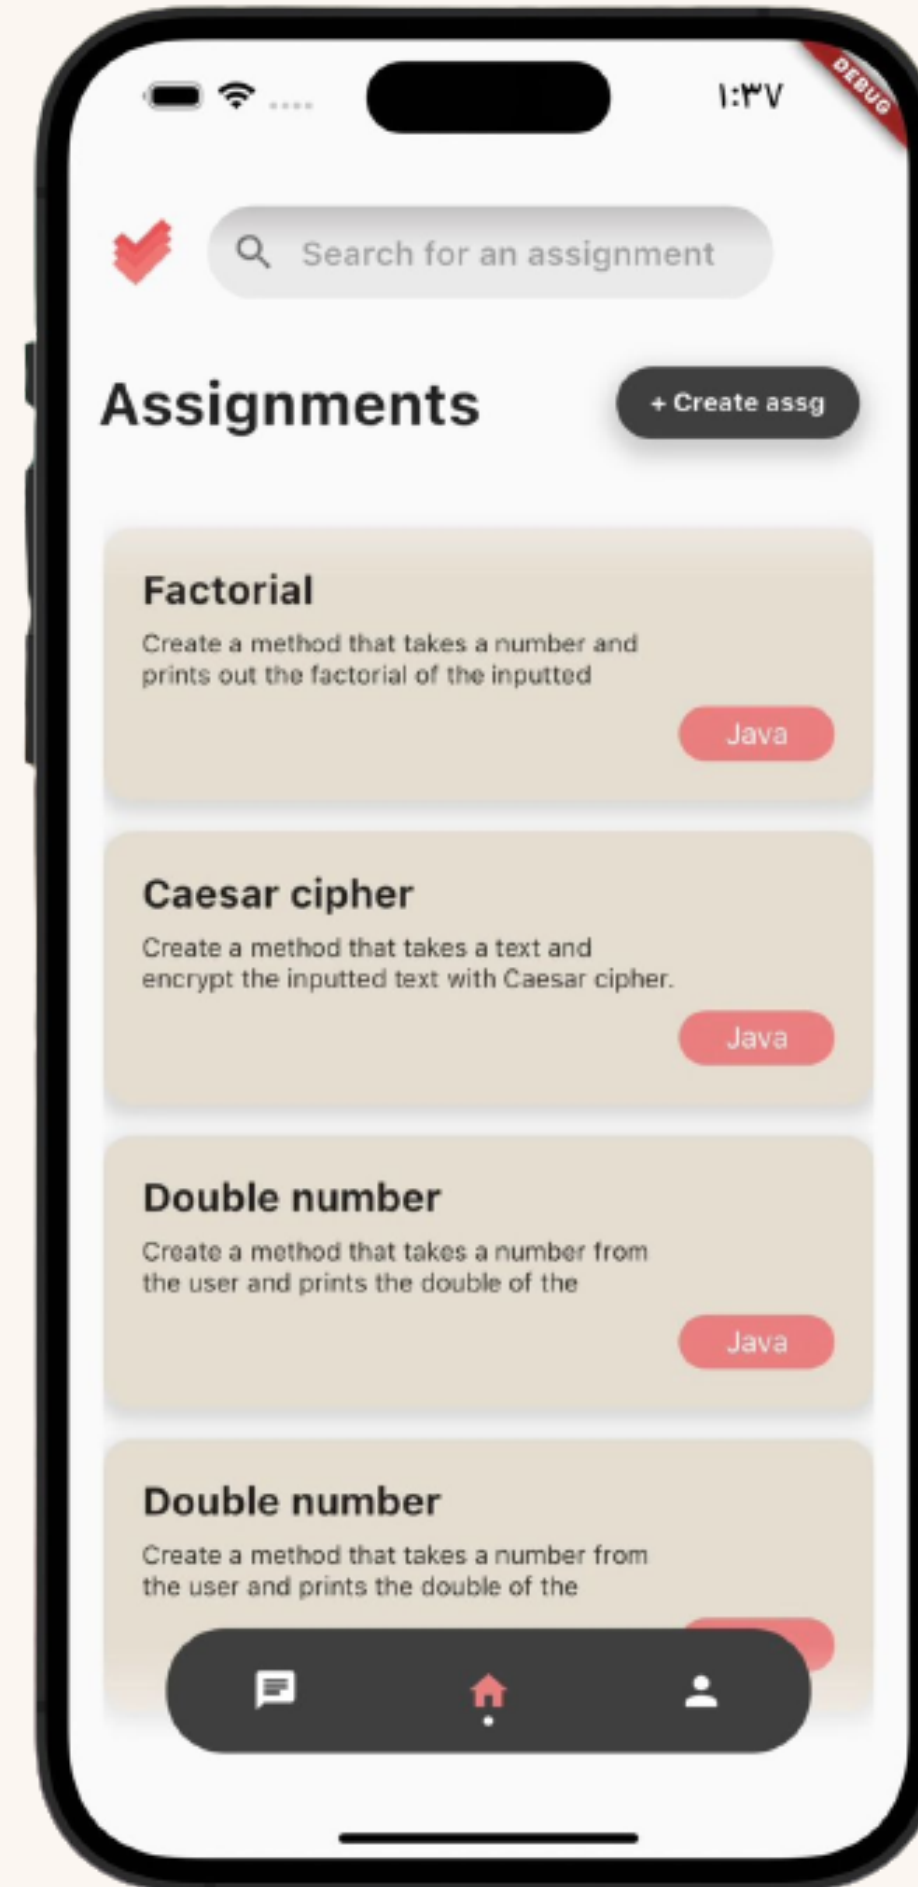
١:٣٧

DEBUG

Search for an assignment

Assignments

+ Create assg

Factorial

Create a method that takes a number and prints out the factorial of the inputted

Java

Caesar cipher

Create a method that takes a text and encrypt the inputted text with Caesar cipher.

Java

Double number

Create a method that takes a number from the user and prints the double of the

Java

Double number

Create a method that takes a number from the user and prints the double of the